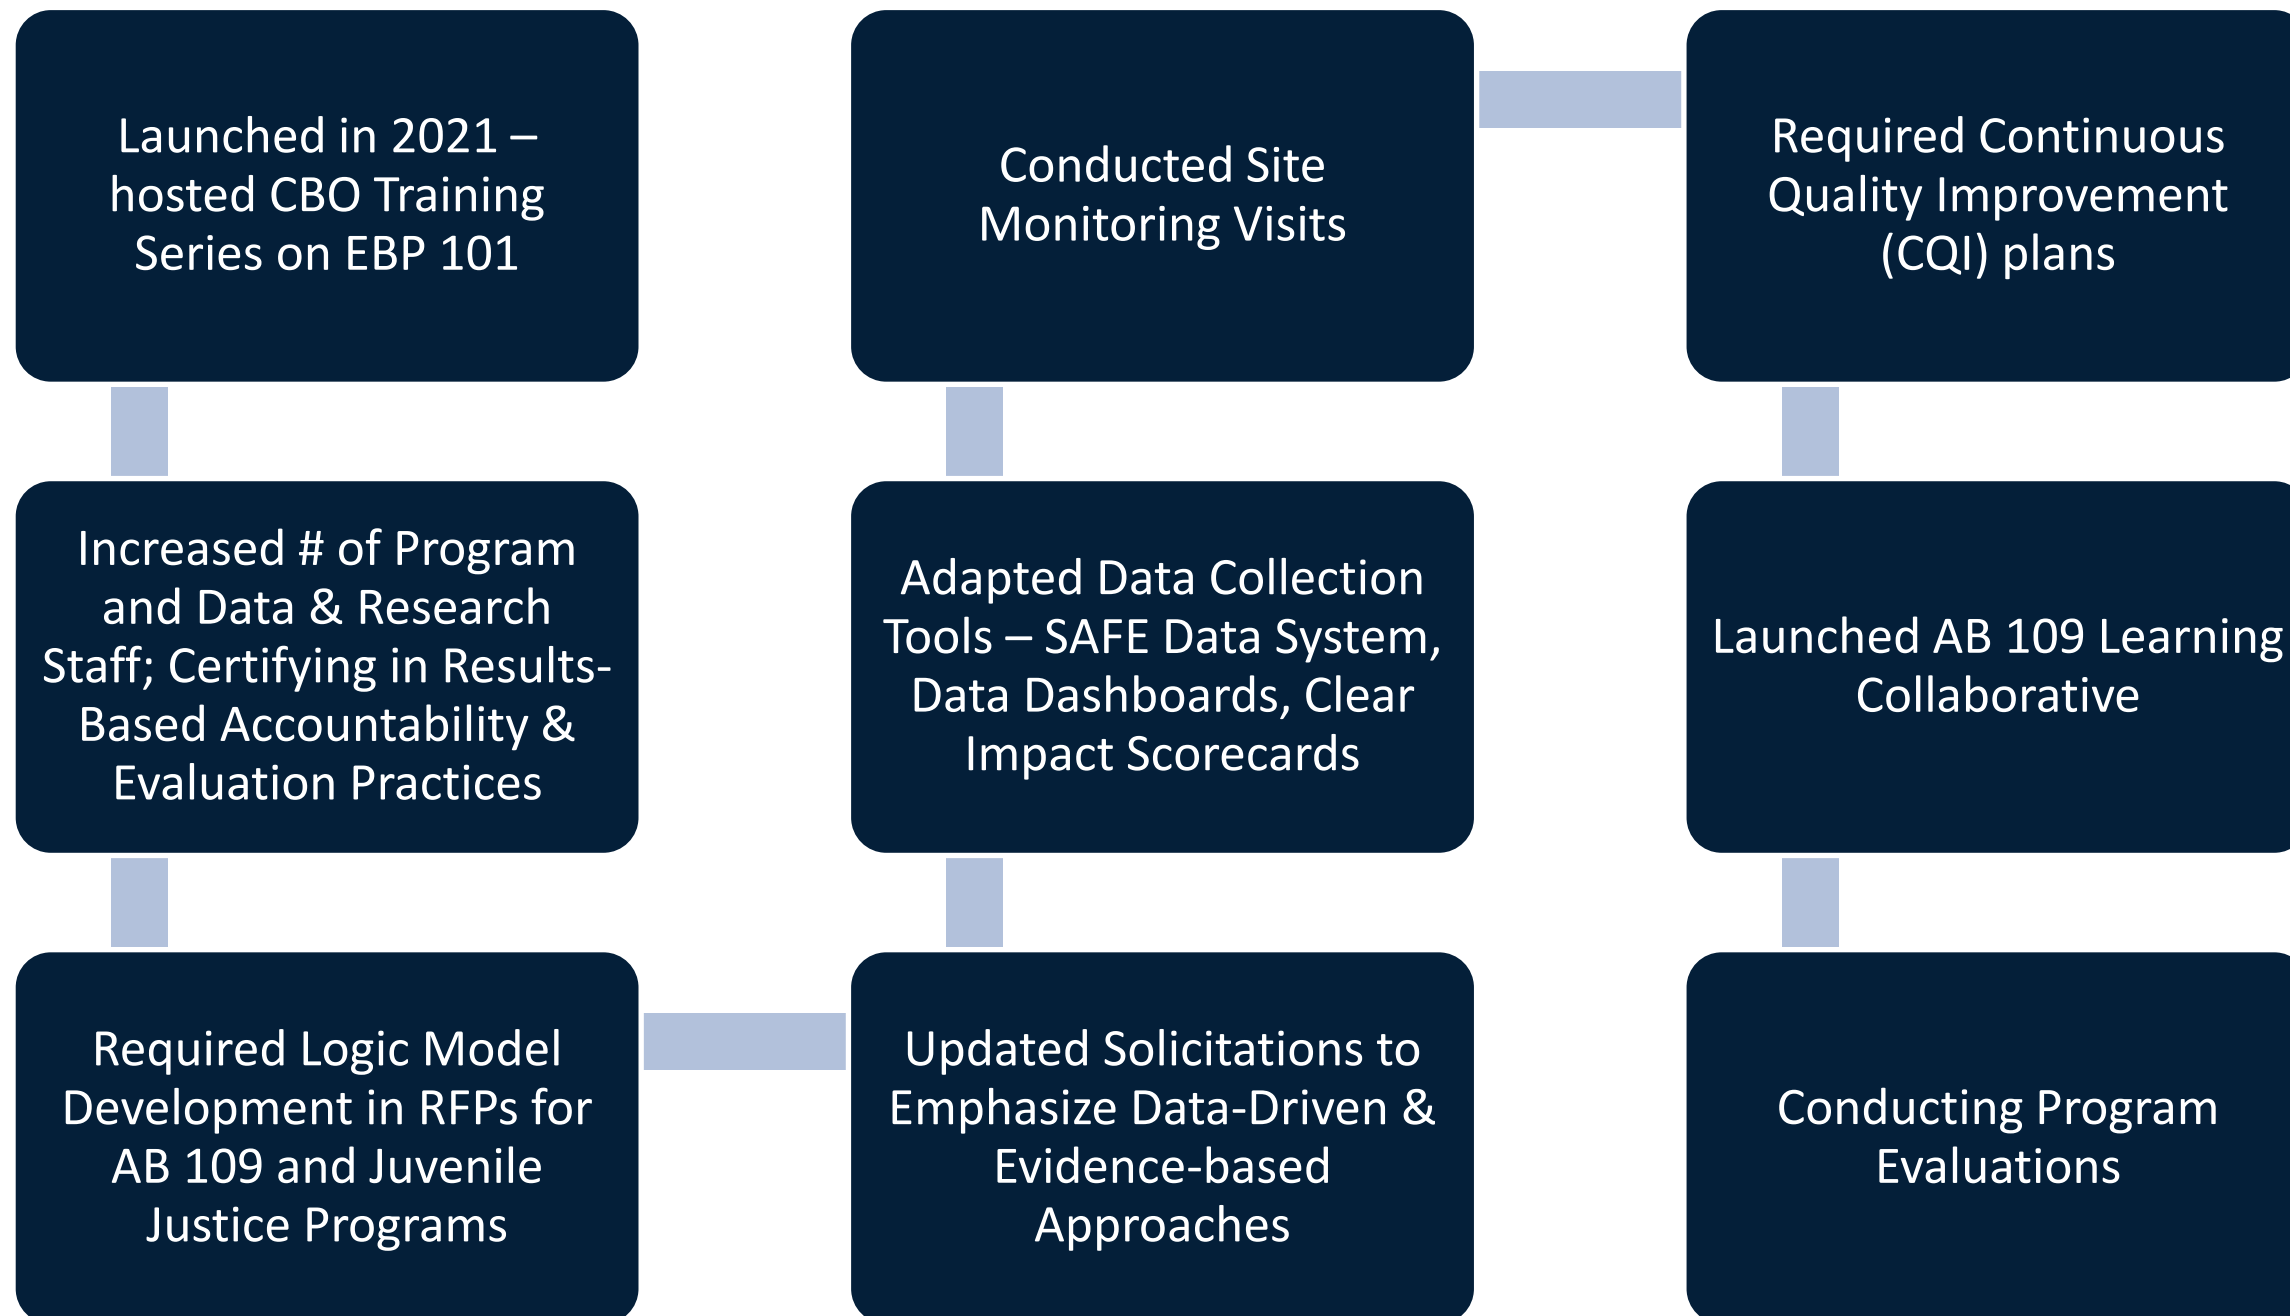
Launched in 2021 – hosted CBO Training Series on EBP 101

Increased # of Program and Data & Research Staff; Certifying in Results-Based Accountability & Evaluation Practices

Required Logic Model Development in RFPs for AB 109 and Juvenile Justice Programs

Updated Solicitations to Emphasize Data-Driven & Evidence-based Approaches

Adapted Data Collection Tools – SAFE Data System, Data Dashboards, Clear Impact Scorecards

Conducted Site Monitoring Visits

Required Continuous Quality Improvement (CQI) plans

Launched AB 109 Learning Collaborative

Conducting Program Evaluations